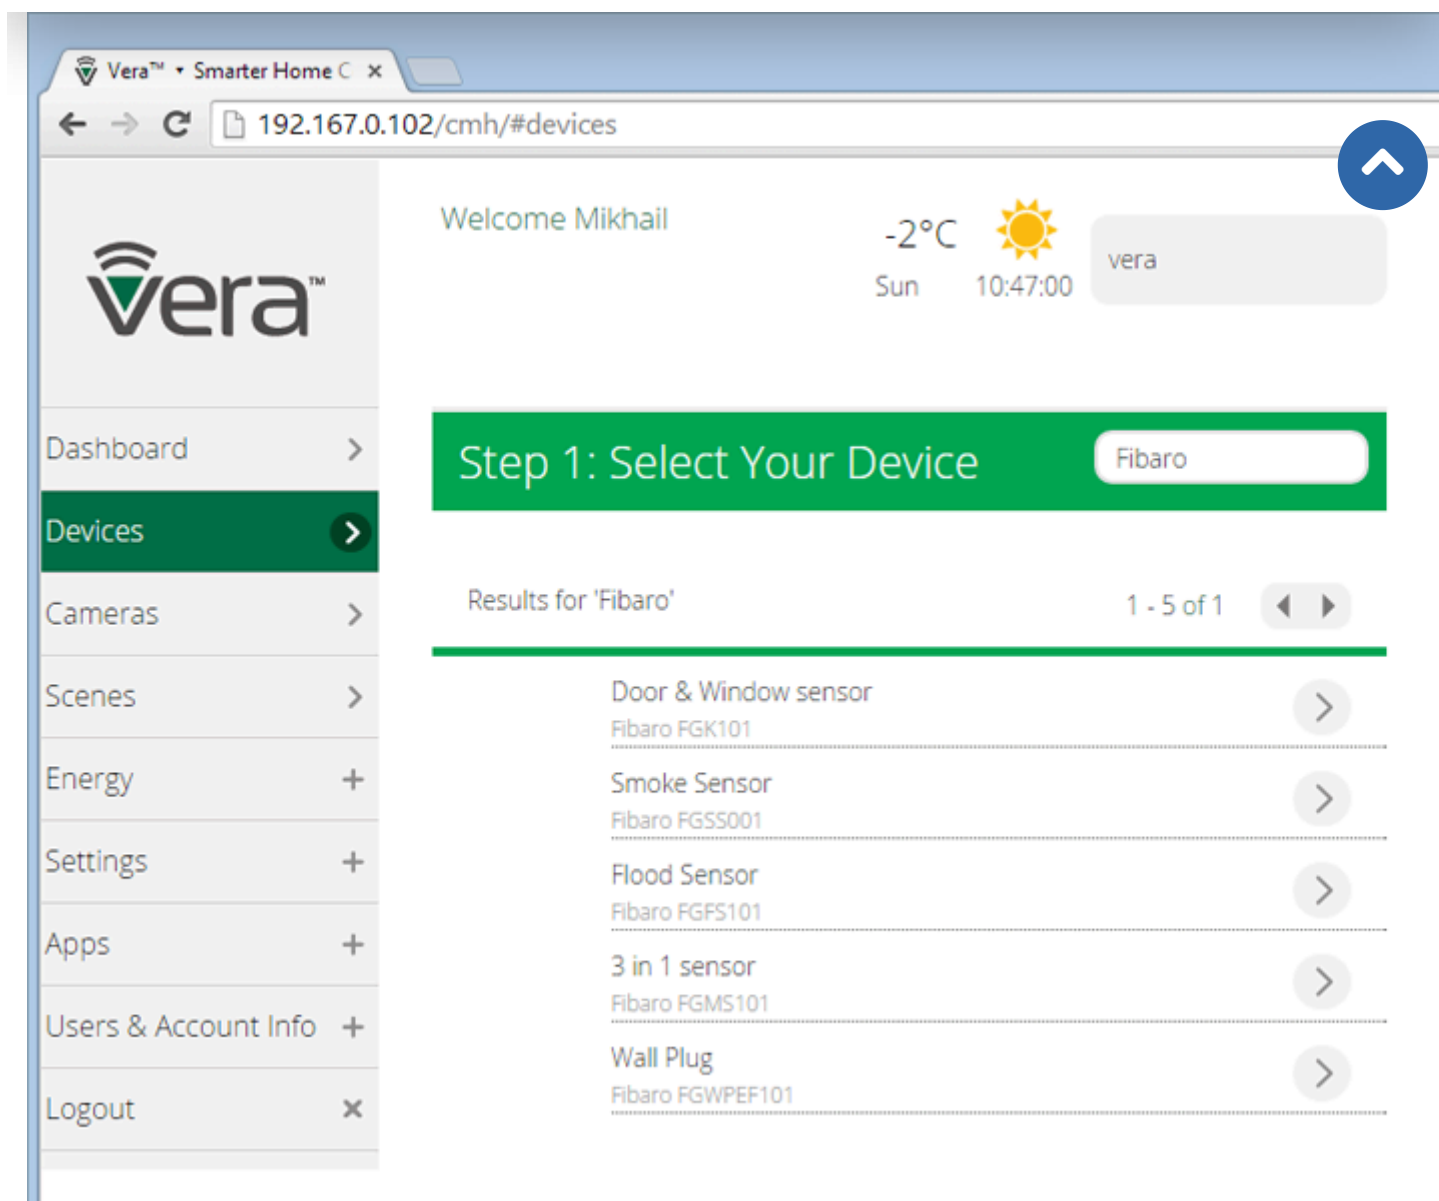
Vera™ • Smarter Home C ×

192.167.0.102/cmh/#devices

vera™

Welcome Mikhail

-2°C
Sun 10:47:00

vera

Dashboard
Devices
Cameras
Scenes
Energy
Settings
Apps
Users & Account Info
Logout

Step 1: Select Your Device

Fibaro

Results for 'Fibaro'

1 - 5 of 1

Door & Window sensor
Fibaro FGK101

Smoke Sensor
Fibaro FGSS001

Flood Sensor
Fibaro FGFS101

3 in 1 sensor
Fibaro FGMS101

Wall Plug
Fibaro FGWPEF101